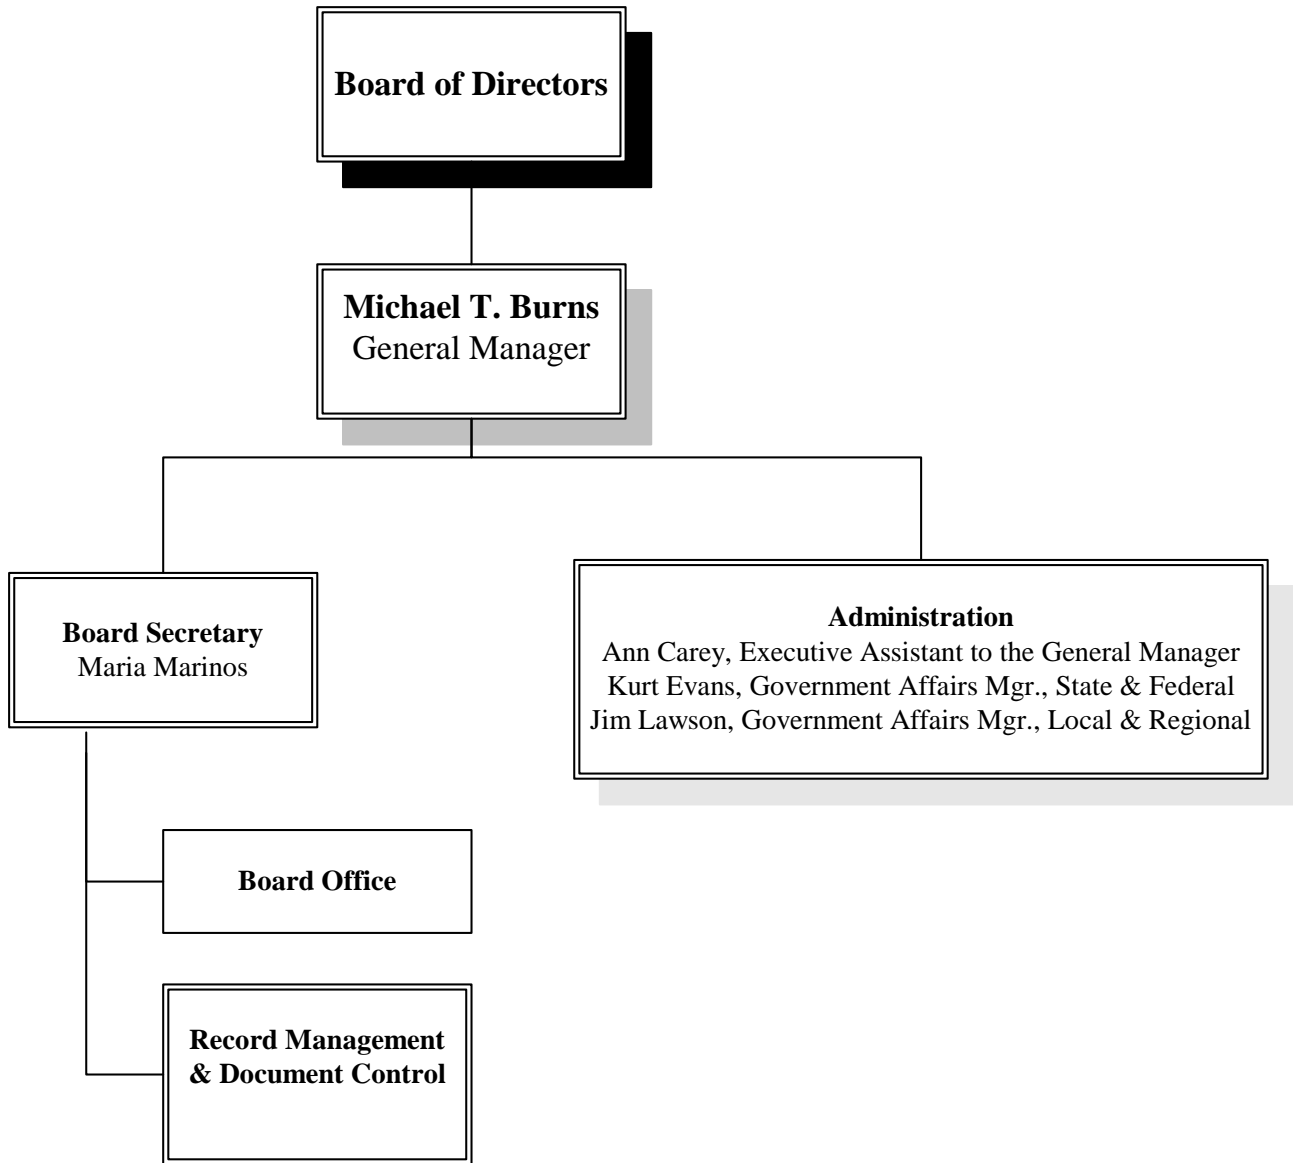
Board of Directors

Michael T. Burns
General Manager

Board Secretary
Maria Marinos

Administration
Ann Carey, Executive Assistant to the General Manager
Kurt Evans, Government Affairs Mgr., State & Federal
Jim Lawson, Government Affairs Mgr., Local & Regional

Board Office

Record Management & Document Control